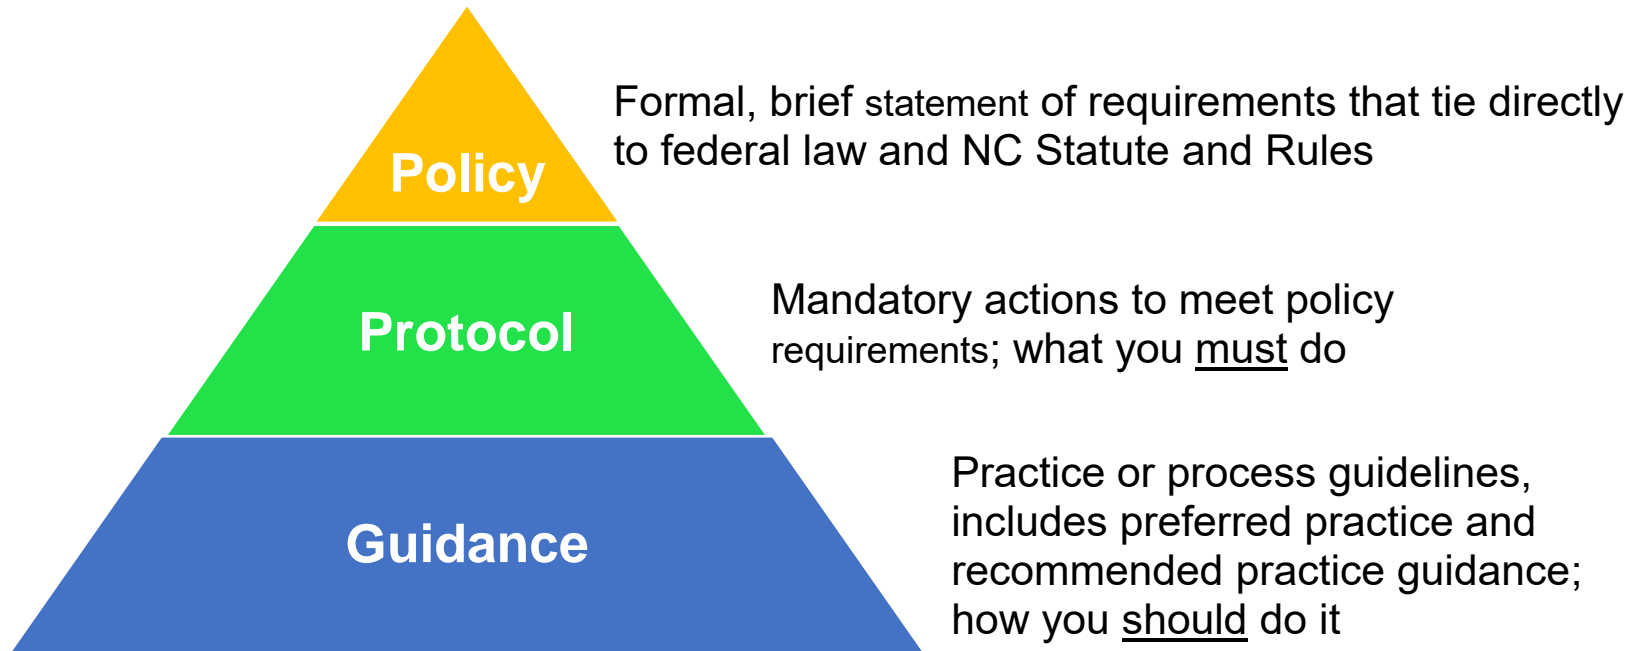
Policy

Formal, brief statement of requirements that tie directly to federal law and NC Statute and Rules

Protocol

Mandatory actions to meet policy requirements; what you must do

Guidance

Practice or process guidelines, includes preferred practice and recommended practice guidance; how you should do it